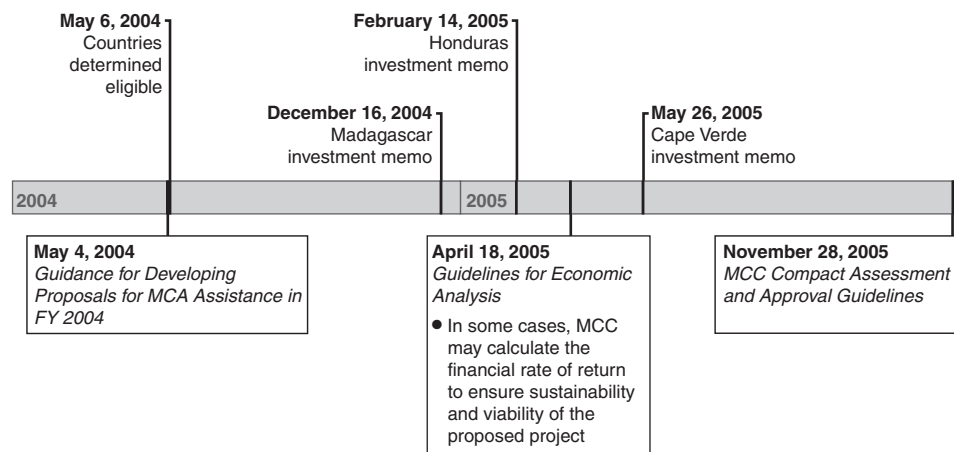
May 6, 2004
Countries determined eligible

February 14, 2005
Honduras investment memo

December 16, 2004
Madagascar investment memo

May 26, 2005
Cape Verde investment memo

2004

2005

May 4, 2004
*Guidance for Developing Proposals for MCA Assistance in FY 2004*

April 18, 2005
*Guidelines for Economic Analysis*

- In some cases, MCC may calculate the financial rate of return to ensure sustainability and viability of the proposed project

November 28, 2005
*MCC Compact Assessment and Approval Guidelines*